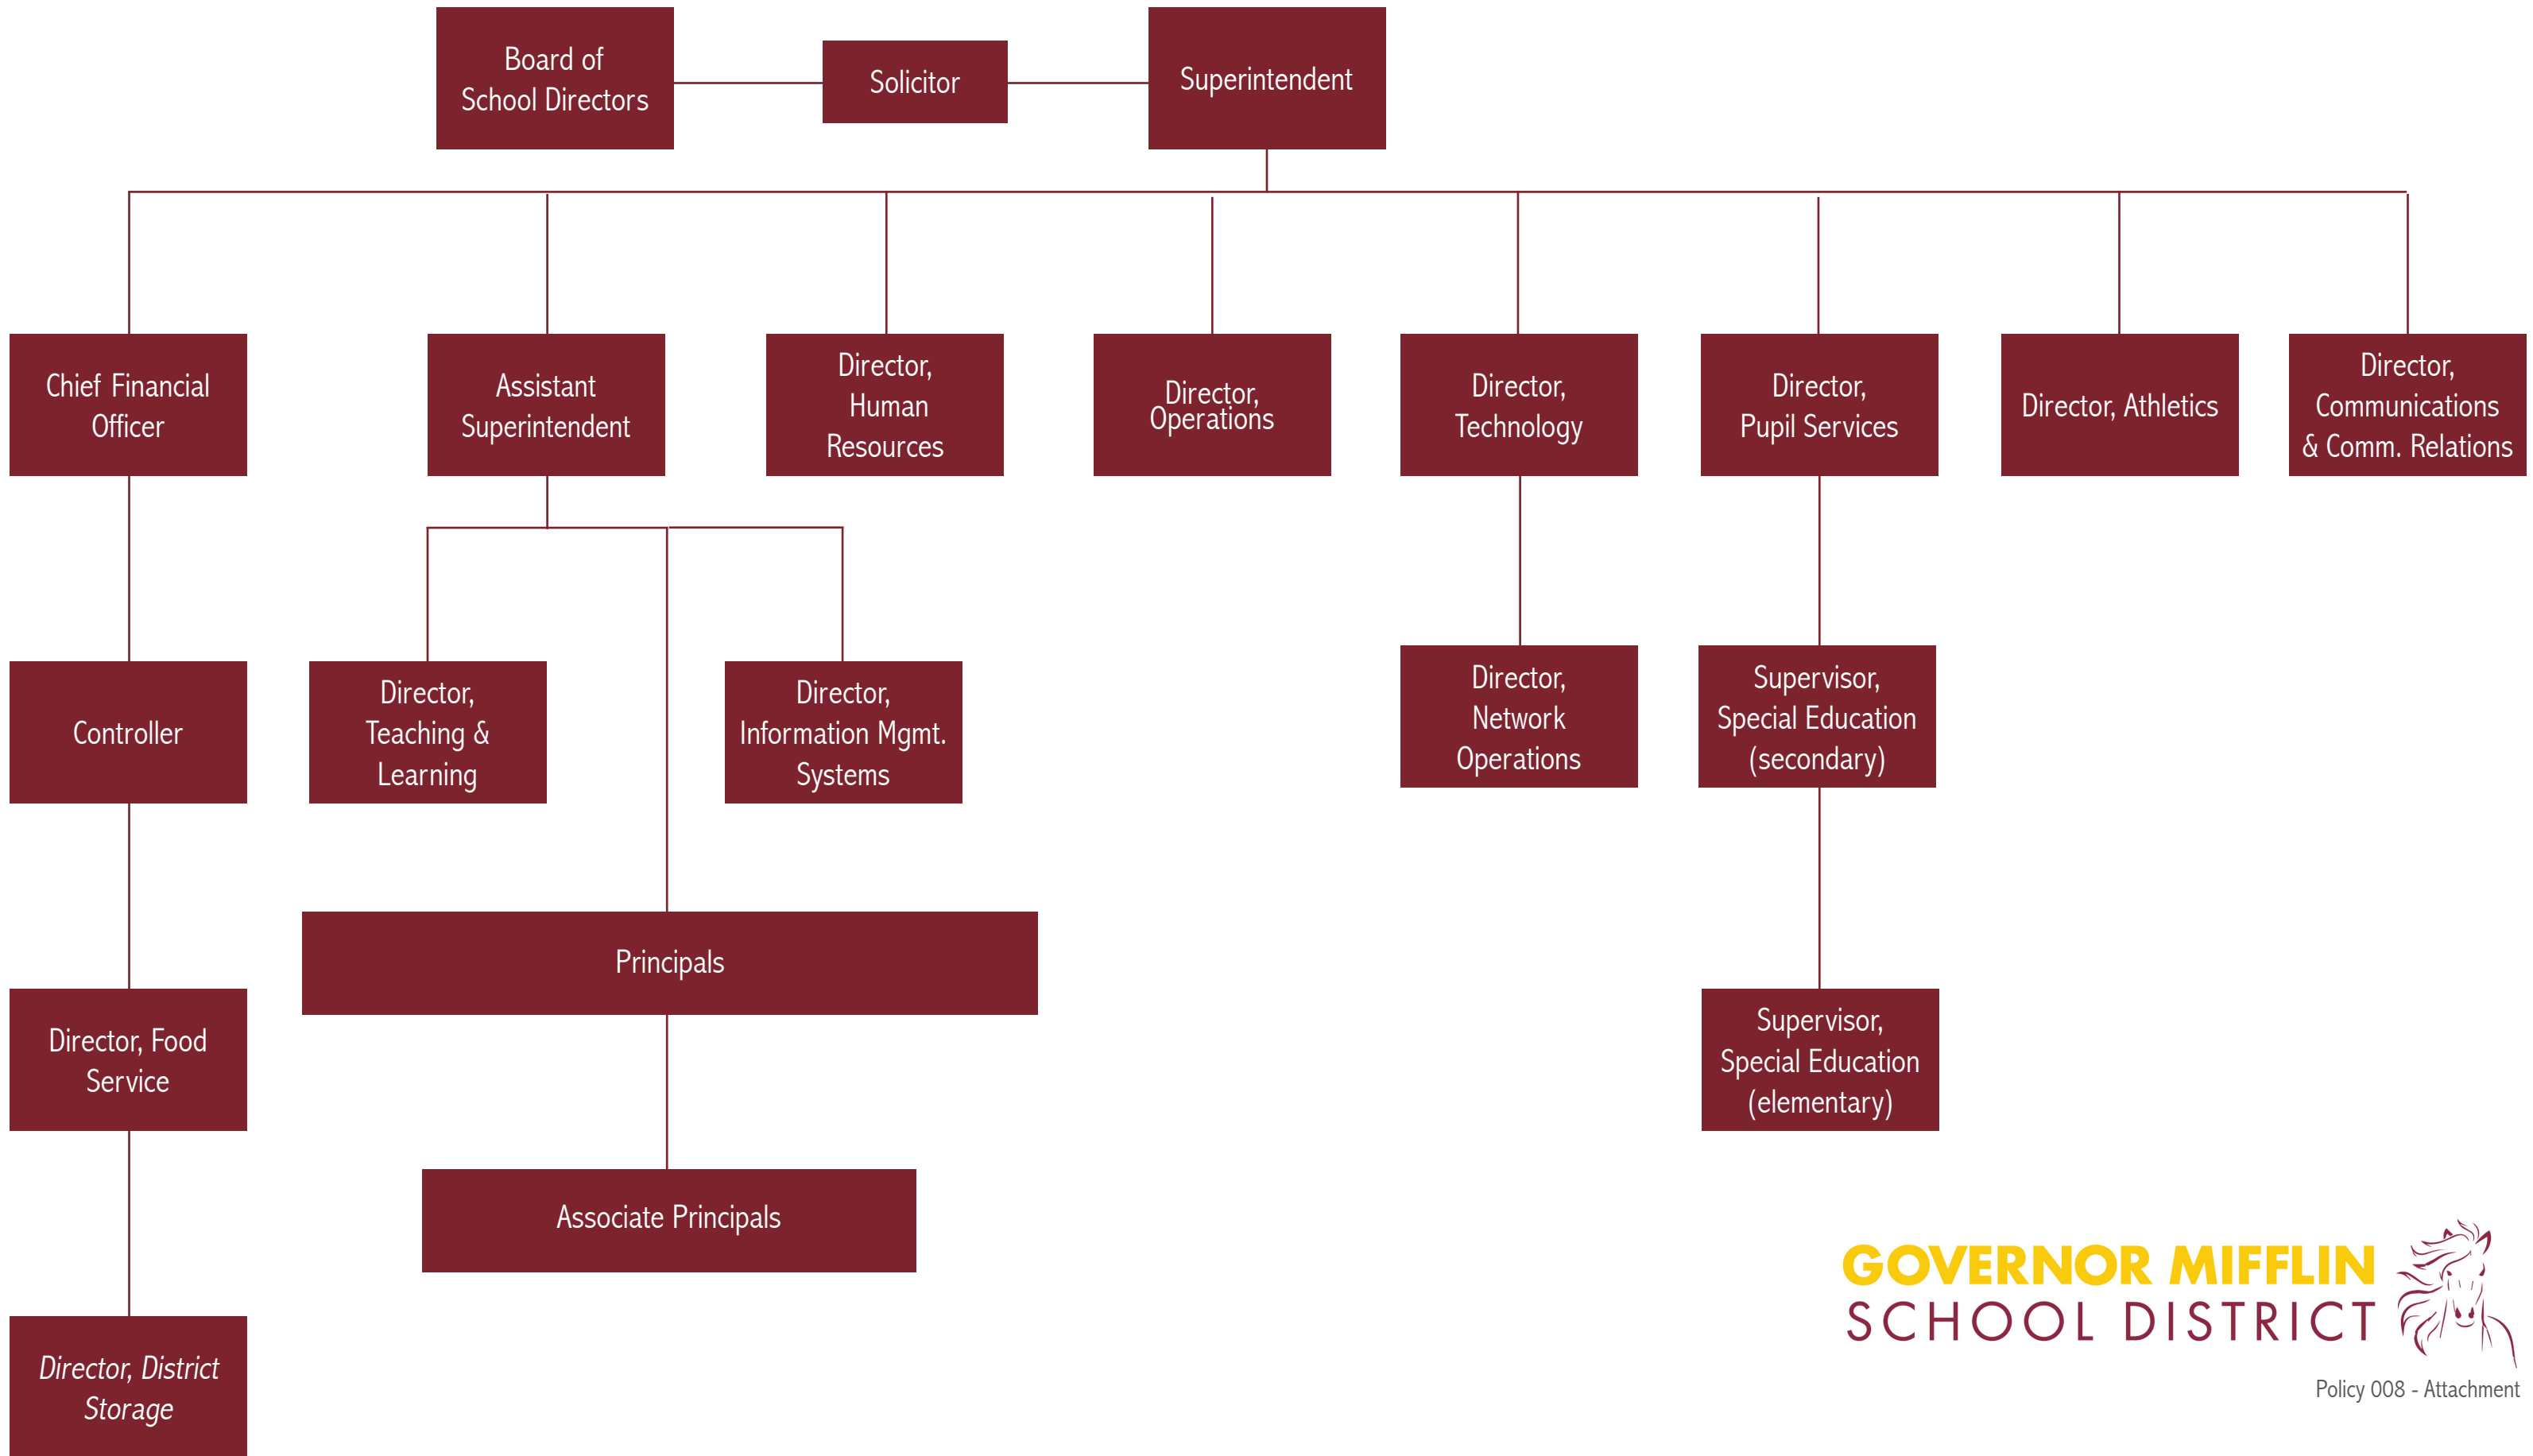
Board of School Directors

Solicitor

Superintendent

Chief Financial Officer

Assistant Superintendent

Director, Human Resources

Director, Operations

Director, Technology

Director, Pupil Services

Director, Athletics

Director, Communications & Comm. Relations

Controller

Director, Teaching & Learning

Director, Information Mgmt. Systems

Director, Network Operations

Supervisor, Special Education (secondary)

Principals

Director, Food Service

Supervisor, Special Education (elementary)

Associate Principals

Director, District Storage

GOVERNOR MIFFLIN SCHOOL DISTRICT

Policy 008 - Attachment